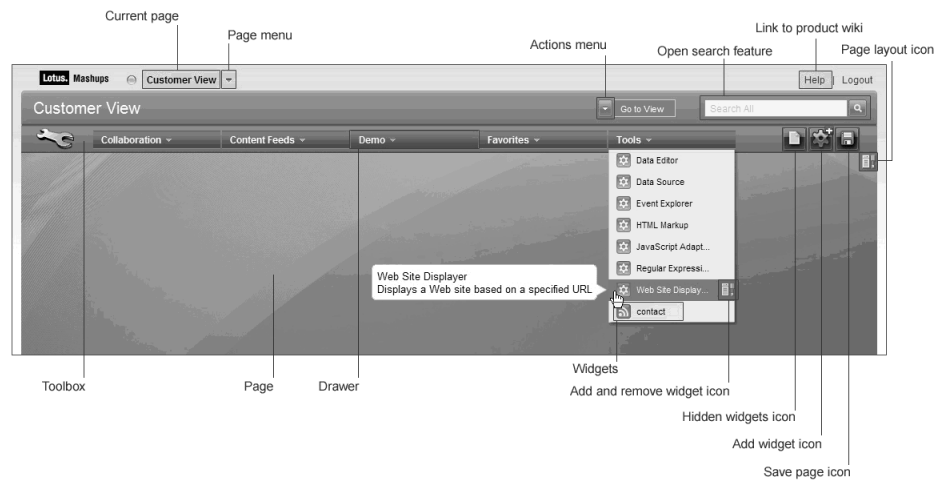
Current page

Page menu

Actions menu

Link to product wiki

Open search feature

Page layout icon

Lotus. Mashups

Customer View

Help | Logout

Customer View

Go to View

Search All

Collaboration

Content Feeds

Demo

Favorites

Tools

Data Editor

Data Source

Event Explorer

HTML Markup

JavaScript Adapt...

Regular Expressi...

Web Site Displayer
Displays a Web site based on a specified URL

Web Site Display...

contact

Widgets

Add and remove widget icon

Hidden widgets icon

Add widget icon

Save page icon

Toolbox

Page

Drawer